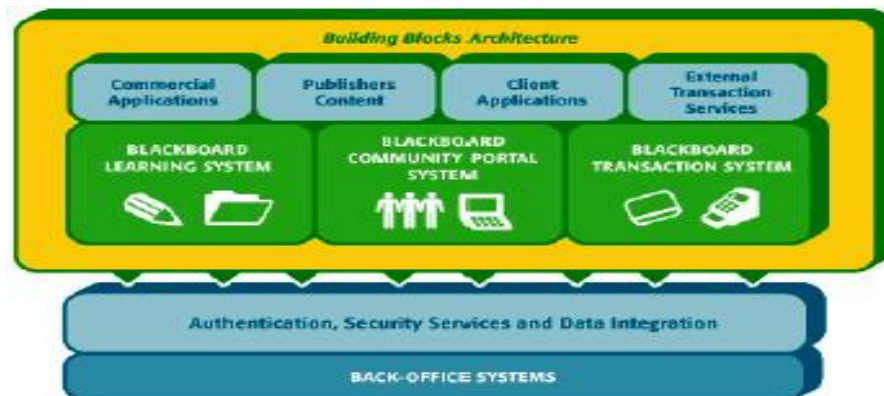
Building Blocks Architecture

Commercial Applications

Publishers Content

Client Applications

External Transaction Services

BLACKBOARD LEARNING SYSTEM

BLACKBOARD COMMUNITY PORTAL SYSTEM

BLACKBOARD TRANSACTION SYSTEM

Authentication, Security Services and Data Integration

BACK-OFFICE SYSTEMS